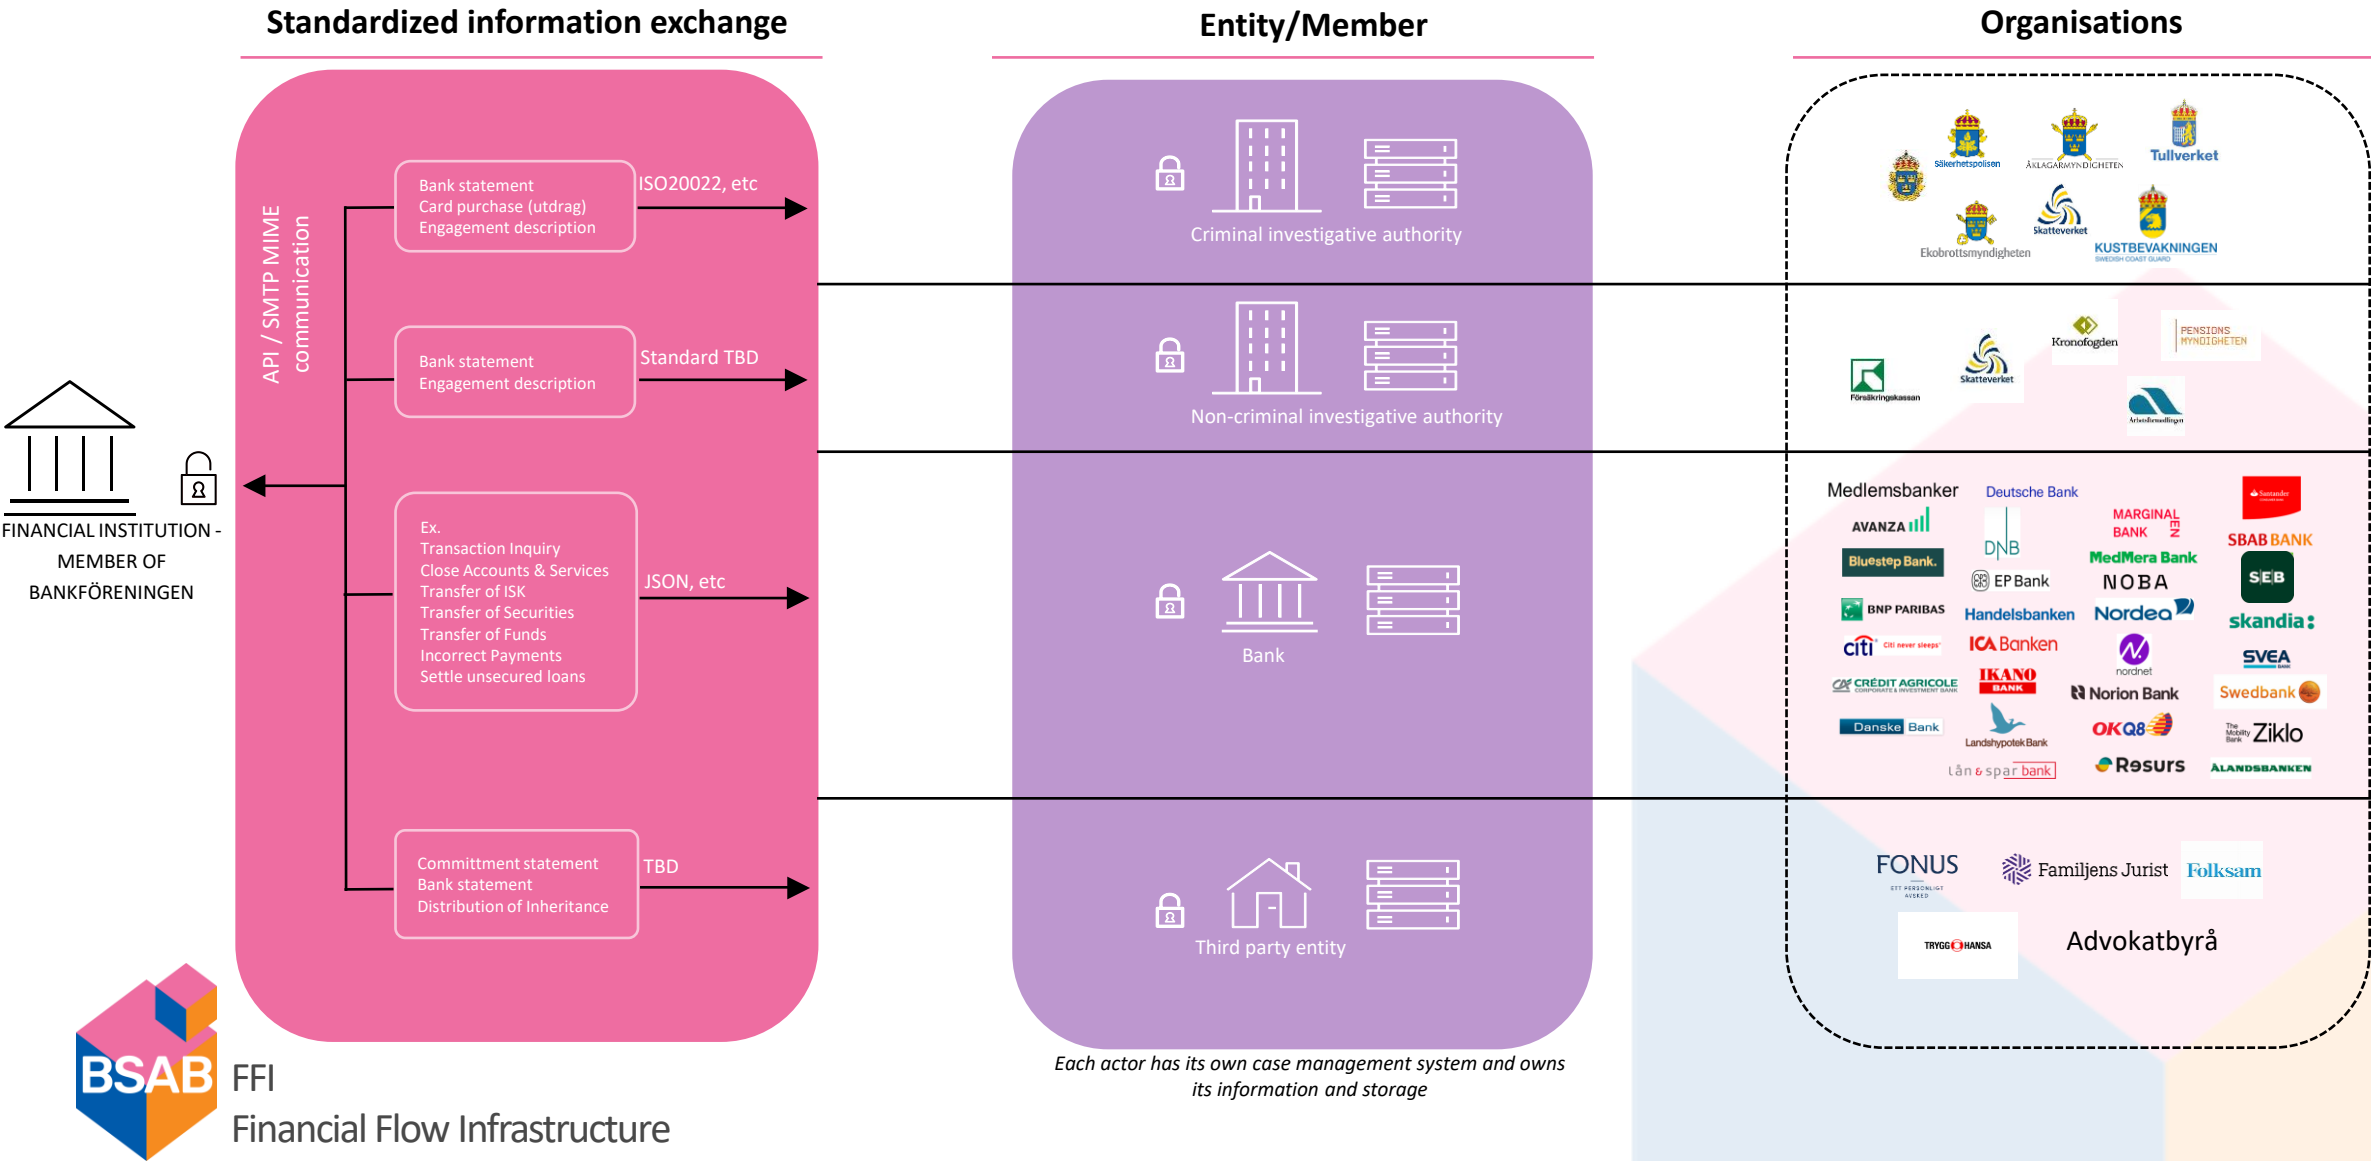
Standardized information exchange

Entity/Member

Organisations

API / SMTP MIME communication

Bank statement
Card purchase (utdrag)
Engagement description

ISO20022, etc

Bank statement
Engagement description

Standard TBD

Ex.
Transaction Inquiry
Close Accounts & Services
Transfer of ISK
Transfer of Securities
Transfer of Funds
Incorrect Payments
Settle unsecured loans

JSON, etc

Committment statement
Bank statement
Distribution of Inheritance

TBD

FINANCIAL INSTITUTION - MEMBER OF BANKFÖRENINGEN

Criminal investigative authority

Non-criminal investigative authority

Bank

Third party entity

Each actor has its own case management system and owns its information and storage

Säkerhetspolisen
ÅKLAGARMYNDIGHETEN
Tullverket
Ekobrottsmyndigheten
Skatteverket
KUSTBEVAKNINGEN
SWEDISH COAST GUARD

Försäkringskassan
Skatteverket
Kronofogden
PENSIONS MYNDIGHETEN
Arbetsförmedlingen

Medlemsbanker
Deutsche Bank
AVANZA
DNB
MARGINALEN BANK
Santander
SBAB BANK
Bluestep Bank.
MedMera Bank
EP Bank
NOBA
SEB
BNP PARIBAS
Handelsbanken
Nordea
skandia:
citi
ICA Banken
nordnet
SVEA
CRÉDIT AGRICOLE
IKANO BANK
Norion Bank
Swedbank
Danske Bank
Landshypotek Bank
OKQ8
Ziklo
lån & spar bank
Resurs
ALANDSBANKEN

FONUS
Familjens Jurist
Folksam
TRYGG HANSA
Advokatbyrå

BSAB
FFI
Financial Flow Infrastructure